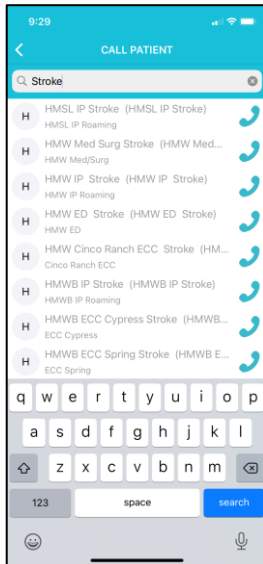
9:29

CALL PATIENT

Stroke

H
HMSL IP Stroke (HMSL IP Stroke)
HMSL IP Roaming

H
HMW Med Surg Stroke (HMW Med...
HMW Med/Surg

H
HMW IP Stroke (HMW IP Stroke)
HMW IP Roaming

H
HMW ED Stroke (HMW ED Stroke)
HMW ED

H
HMW Cinco Ranch ECC Stroke (HM...
Cinco Ranch ECC

H
HMWB IP Stroke (HMWB IP Stroke)
HMWB IP Roaming

H
HMWB ECC Cypress Stroke (HMWB...
ECC Cypress

H
HMWB ECC Spring Stroke (HMWB E...
ECC Spring

q w e r t y u i o p
a s d f g h j k l
z x c v b n m
123 space search